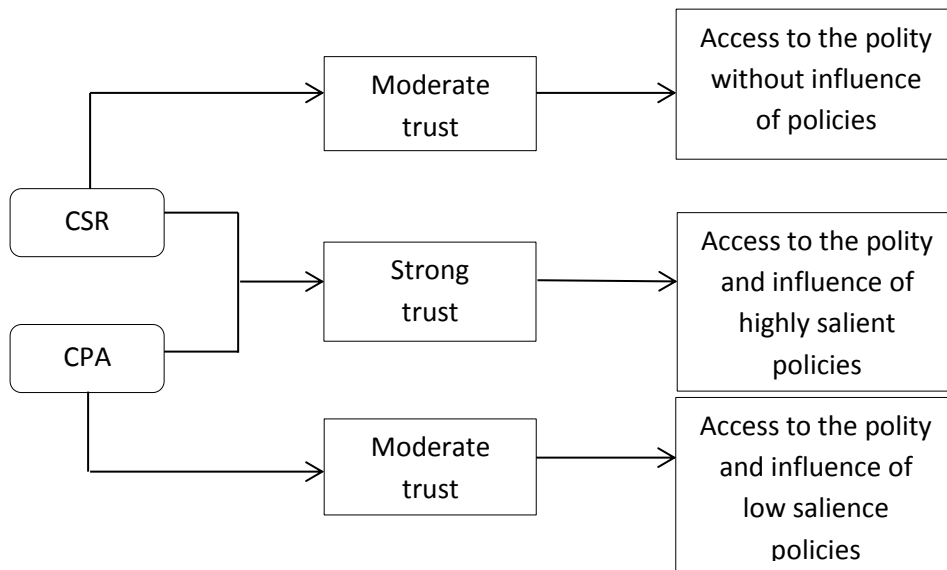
CSR

CPA

Moderate trust

Strong trust

Moderate trust

Access to the polity without influence of policies

Access to the polity and influence of highly salient policies

Access to the polity and influence of low salience policies